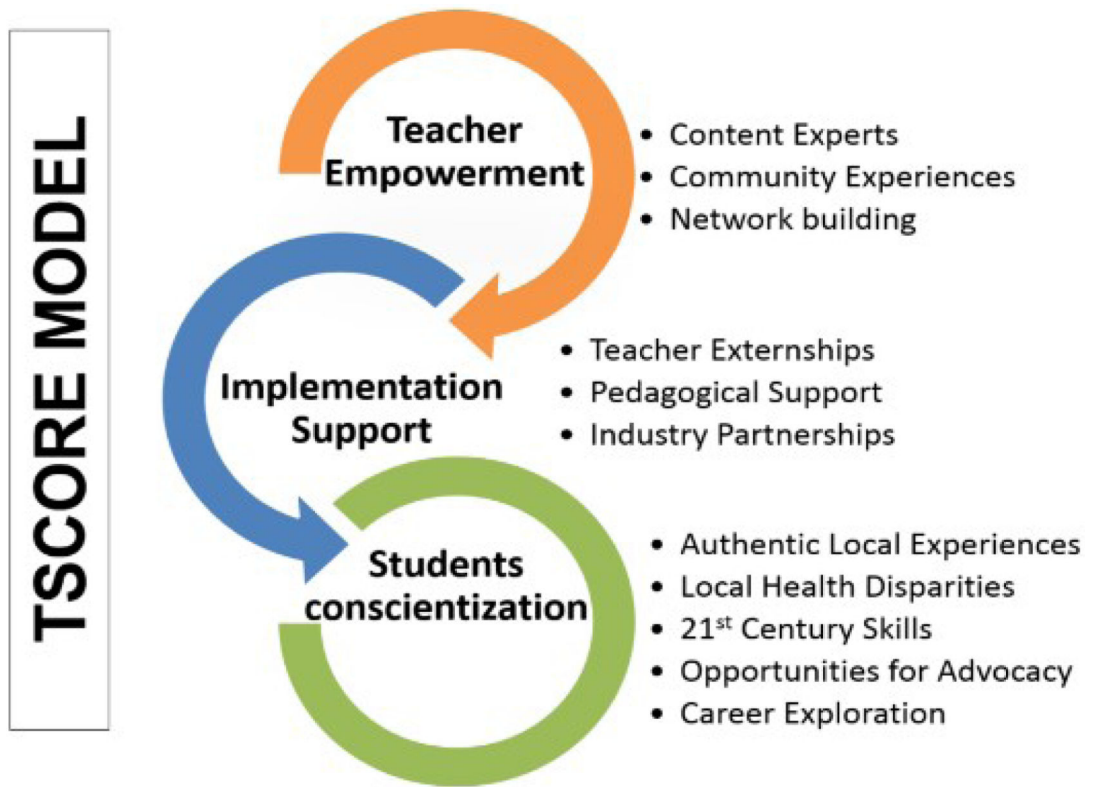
TSCORE MODEL

Teacher Empowerment

• Content Experts
• Community Experiences
• Network building

Implementation Support

• Teacher Externships
• Pedagogical Support
• Industry Partnerships

Students conscientization

• Authentic Local Experiences
• Local Health Disparities
• 21$^{st}$ Century Skills
• Opportunities for Advocacy
• Career Exploration